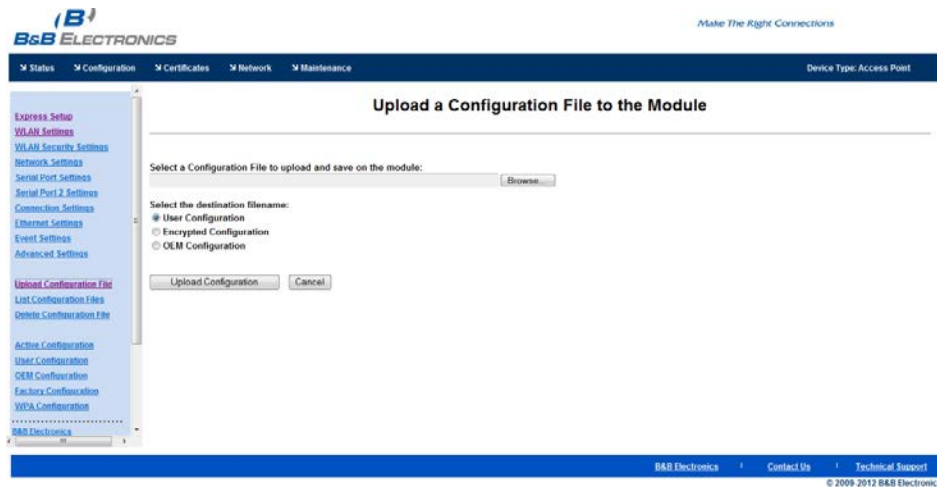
B&B ELECTRONICS

Make The Right Connections

Status Configuration Certificates Network Maintenance

Device Type: Access Point

Express Setup
WLAN Settings
WLAN Security Settings
Network Settings
Serial Port Settings
Serial Port 2 Settings
Connection Settings
Ethernet Settings
Event Settings
Advanced Settings

Upload Configuration File
List Configuration Files
Delete Configuration File

Active Configuration
User Configuration
OEM Configuration
Factory Configuration
WPA Configuration

B&B Electronics

Upload a Configuration File to the Module

Select a Configuration File to upload and save on the module:

Browse...

Select the destination filename:
User Configuration
Encrypted Configuration
OEM Configuration

Upload Configuration Cancel

B&B Electronics | Contact Us | Technical Support

© 2009-2012 B&B Electronic